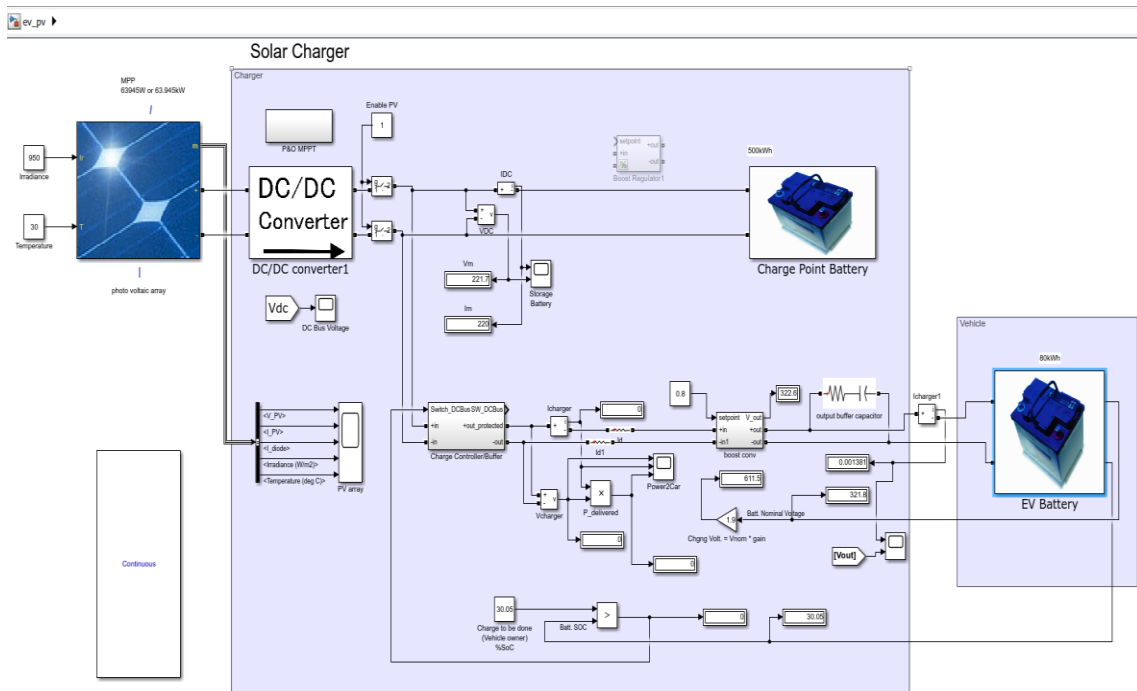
ev_pv ▸

Solar Charger

Charger

MPP
63945W or 63.945kW

950
Irradiance

30
Temperature

photo voltaic array

P&O MPPT

Enable PV
1

DC/DC
Converter

DC/DC converter1

setpoint +out
+in
-in -out
Boost Regulator1

500kWh

IDC

VDC

Vm
221.7

Im
220

Storage Battery

Charge Point Battery

Vdc

DC Bus Voltage

<V_PV>
<I_PV>
<I_diode>
<Irradiance (W/m2)>
<Temperature (deg C)>

PV array

Continuous

Switch_DCBus SW_DCBus
+in +out_protected
-in -out
Charge Controller/Buffer

Icharger
0

Id

Id1

Vcharger

P_delivered

Power2Car

0

0

0.8

setpoint V_out
+in +out
-in1 -out
boost conv

322.8

output buffer capacitor

Icharger1

0.001381

611.5

321.8

Batt. Nominal Voltage

1.9

Chgng Volt. = Vnom * gain

[Vout]

30.05

Charge to be done
(Vehicle owner)
%SoC

Batt. SOC

0

30.05

Vehicle

80kWh

EV Battery